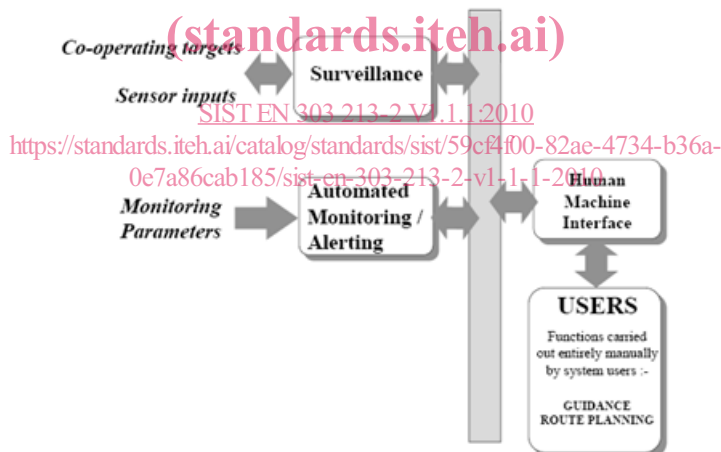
(standards.iteh.ai)

Co-operating targets

Sensor inputs

Surveillance

SIST EN 303 213-2 V1.1.1:2010

https://standards.iteh.ai/catalog/standards/sist/59cf4f00-82ae-4734-b36a-0e7a86cab185/sist-en-303-213-2-v1-1-1-2010

Monitoring Parameters

Automated Monitoring / Alerting

Human Machine Interface

USERS

Functions carried out entirely manually by system users :-

GUIDANCE
ROUTE PLANNING